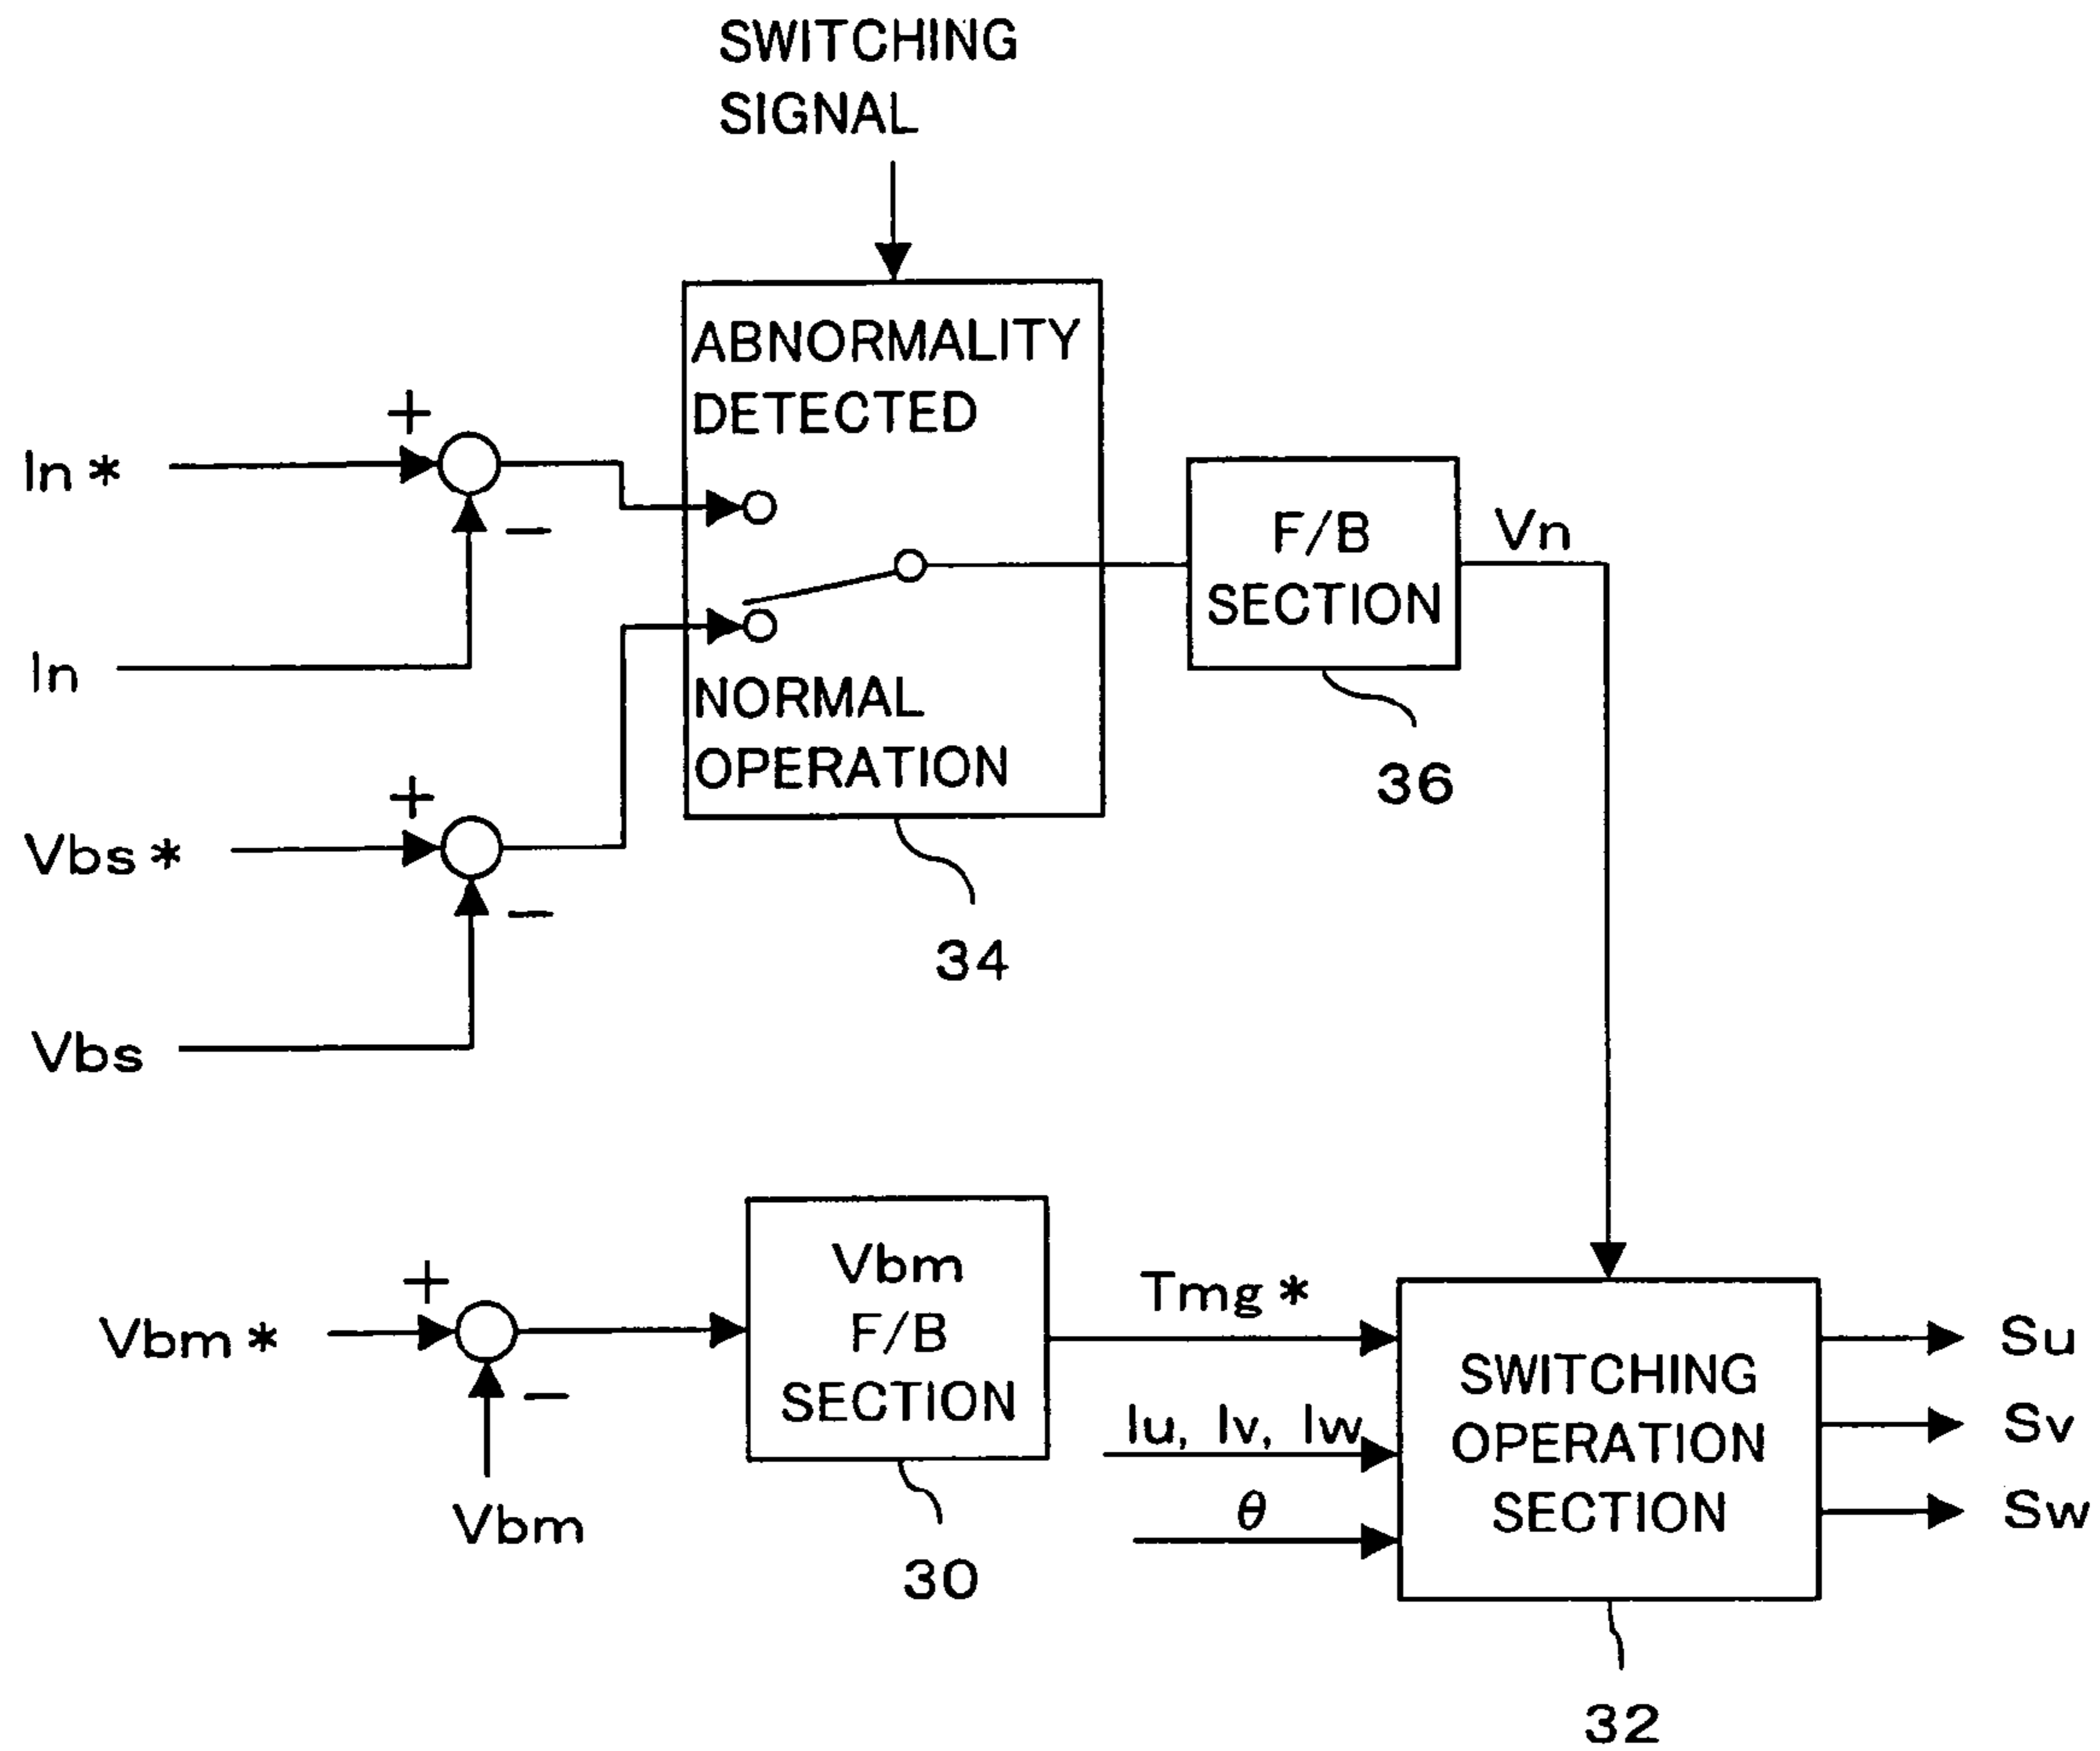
SWITCHING SIGNAL

ABNORMALITY DETECTED

NORMAL OPERATION

34

+

In＊

−

In

+

Vbs＊

−

Vbs

F/B SECTION

36

Vn

+

Vbm＊

−

Vbm

Vbm F/B SECTION

30

Tmg＊

Iu, Iv, Iw

$\theta$

SWITCHING OPERATION SECTION

32

Su

Sv

Sw